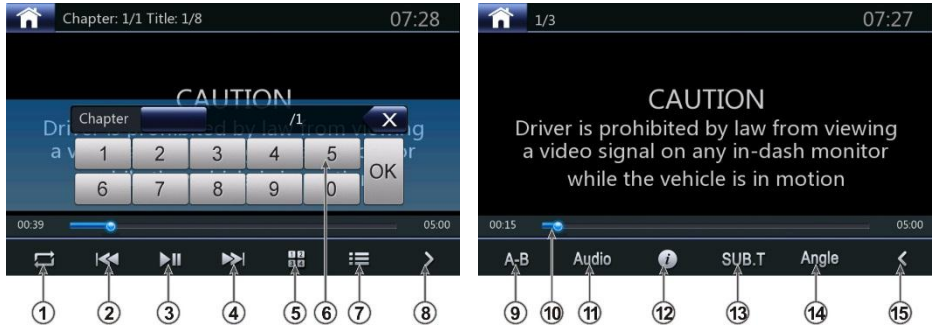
Chapter: 1/1 Title: 1/8 07:28

CAUTION

Driver is prohibited by law from viewing a v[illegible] or

Chapter /1

| 1 | 2 | 3 | 4 | 5 | OK |
|---|---|---|---|---|---|
| 6 | 7 | 8 | 9 | 0 | |

00:39 05:00

① ② ③ ④ ⑤ ⑥ ⑦ ⑧

1/3 07:27

CAUTION

Driver is prohibited by law from viewing a video signal on any in-dash monitor while the vehicle is in motion

00:15 05:00

A-B Audio SUB.T Angle

⑨ ⑩ ⑪ ⑫ ⑬ ⑭ ⑮